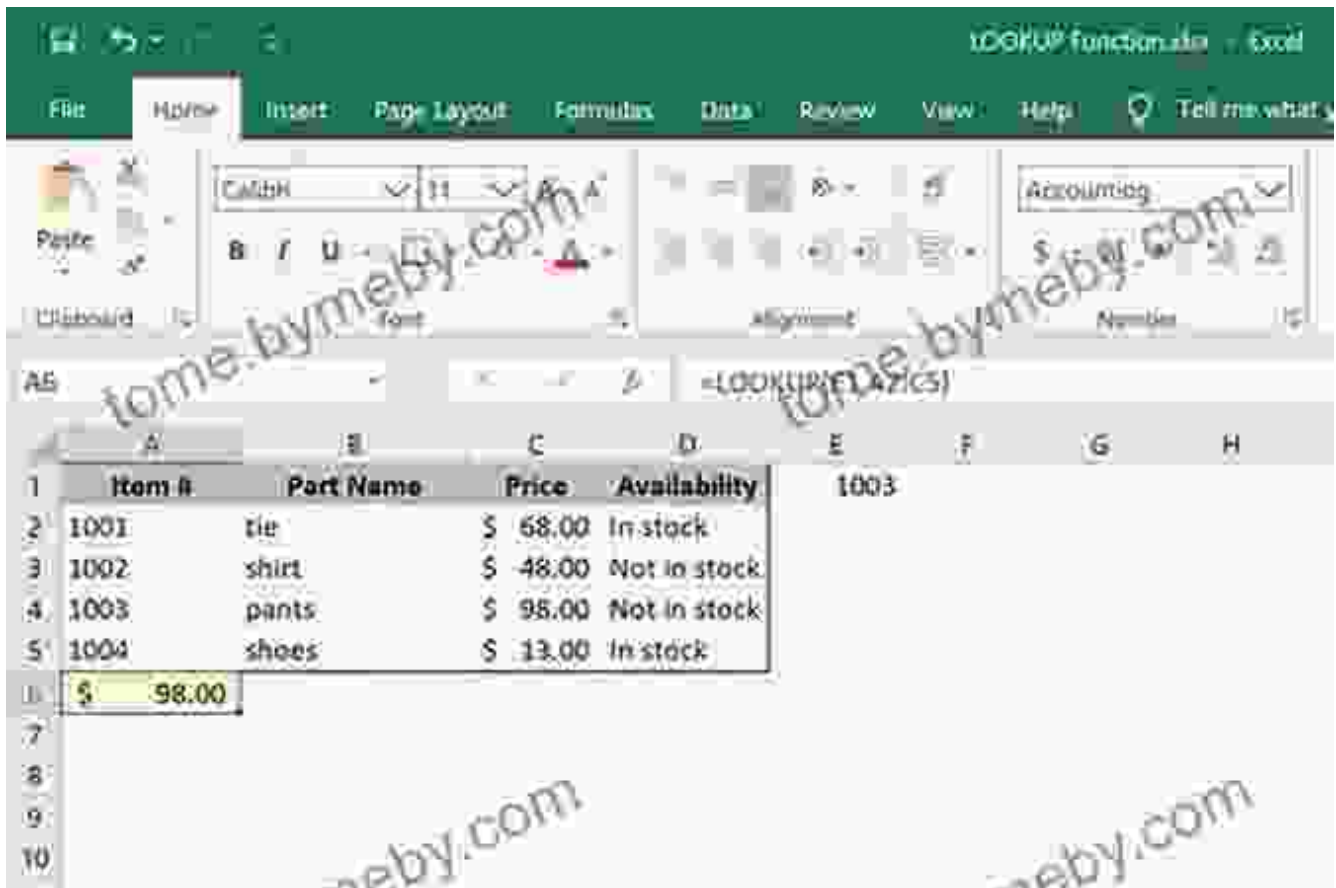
LOOKUP function.xlsx - Excel

File Home Insert Page Layout Formulas Data Review View Help Tell me what y

Paste
Clipboard

Calibri 11
B I U
Font

Alignment

Accounting
$
Number

A6 =LOOKUP(E1,A2:C5)

tome.bymeby.com

| | A | B | C | D | E | F | G | H |
|---|---|---|---|---|---|---|---|---|
| 1 | Item # | Part Name | Price | Availability | 1003 | | | |
| 2 | 1001 | tie | $ 68.00 | In stock | | | | |
| 3 | 1002 | shirt | $ 48.00 | Not in stock | | | | |
| 4 | 1003 | pants | $ 98.00 | Not in stock | | | | |
| 5 | 1004 | shoes | $ 13.00 | In stock | | | | |
| 6 | $ 98.00 | | | | | | | |
| 7 | | | | | | | | |
| 8 | | | | | | | | |
| 9 | | | | | | | | |
| 10 | | | | | | | | |

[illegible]eby.com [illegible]eby.com